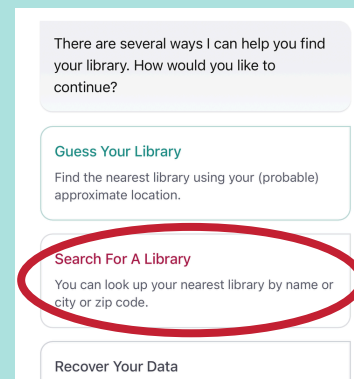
There are several ways I can help you find your library. How would you like to continue?

Guess Your Library
Find the nearest library using your (probable) approximate location.

Search For A Library
You can look up your nearest library by name or city or zip code.

Recover Your Data